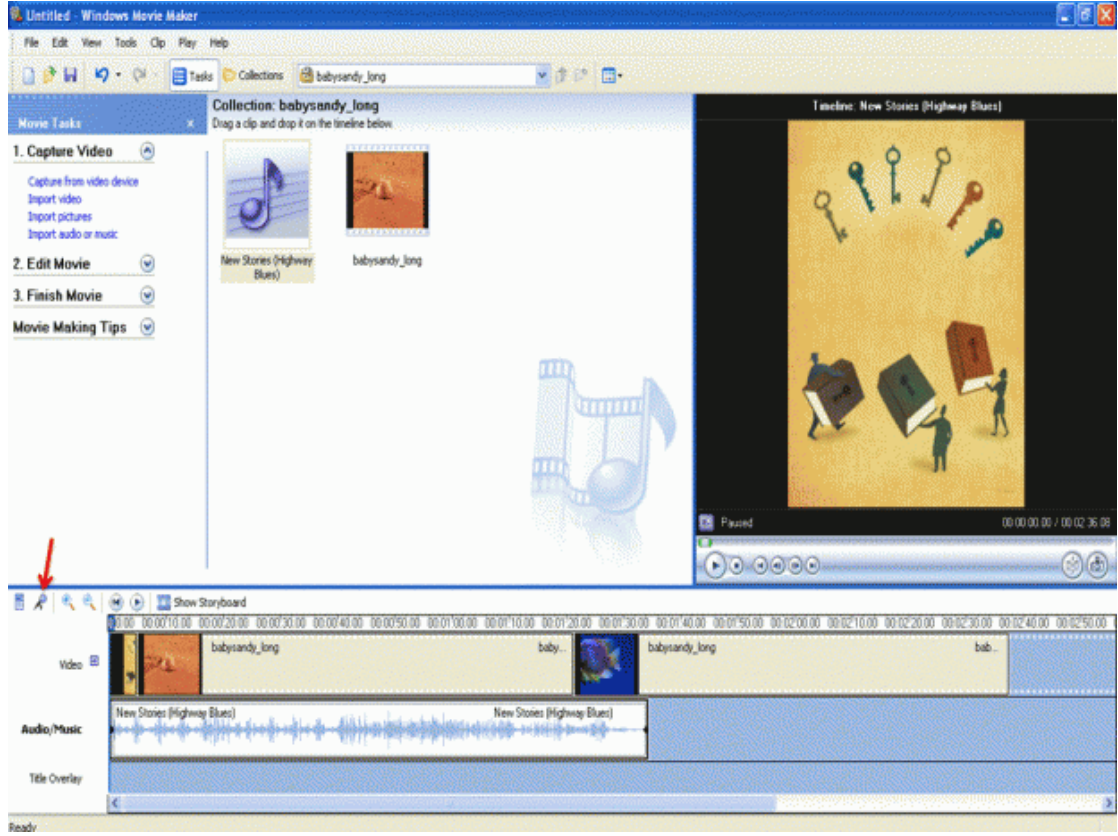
Untitled - Windows Movie Maker

File Edit View Tools Clip Play Help

Tasks Collections babysandy_long

Movie Tasks ×

1. Capture Video

Capture from video device
Import video
Import pictures
Import audio or music

2. Edit Movie

3. Finish Movie

Movie Making Tips

Collection: babysandy_long
Drag a clip and drop it on the timeline below.

New Stories (Highway Blues)

babysandy_long

Timeline: New Stories (Highway Blues)

Paused

00:00:00.00 / 00:02:36.08

Show Storyboard

0:00 00:00:10.00 00:00:20.00 00:00:30.00 00:00:40.00 00:00:50.00 00:01:00.00 00:01:10.00 00:01:20.00 00:01:30.00 00:01:40.00 00:01:50.00 00:02:00.00 00:02:10.00 00:02:20.00 00:02:30.00 00:02:40.00 00:02:50.00

Video

babysandy_long baby... babysandy_long bab...

Audio/Music

New Stories (Highway Blues) New Stories (Highway Blues)

Title Overlay

Ready